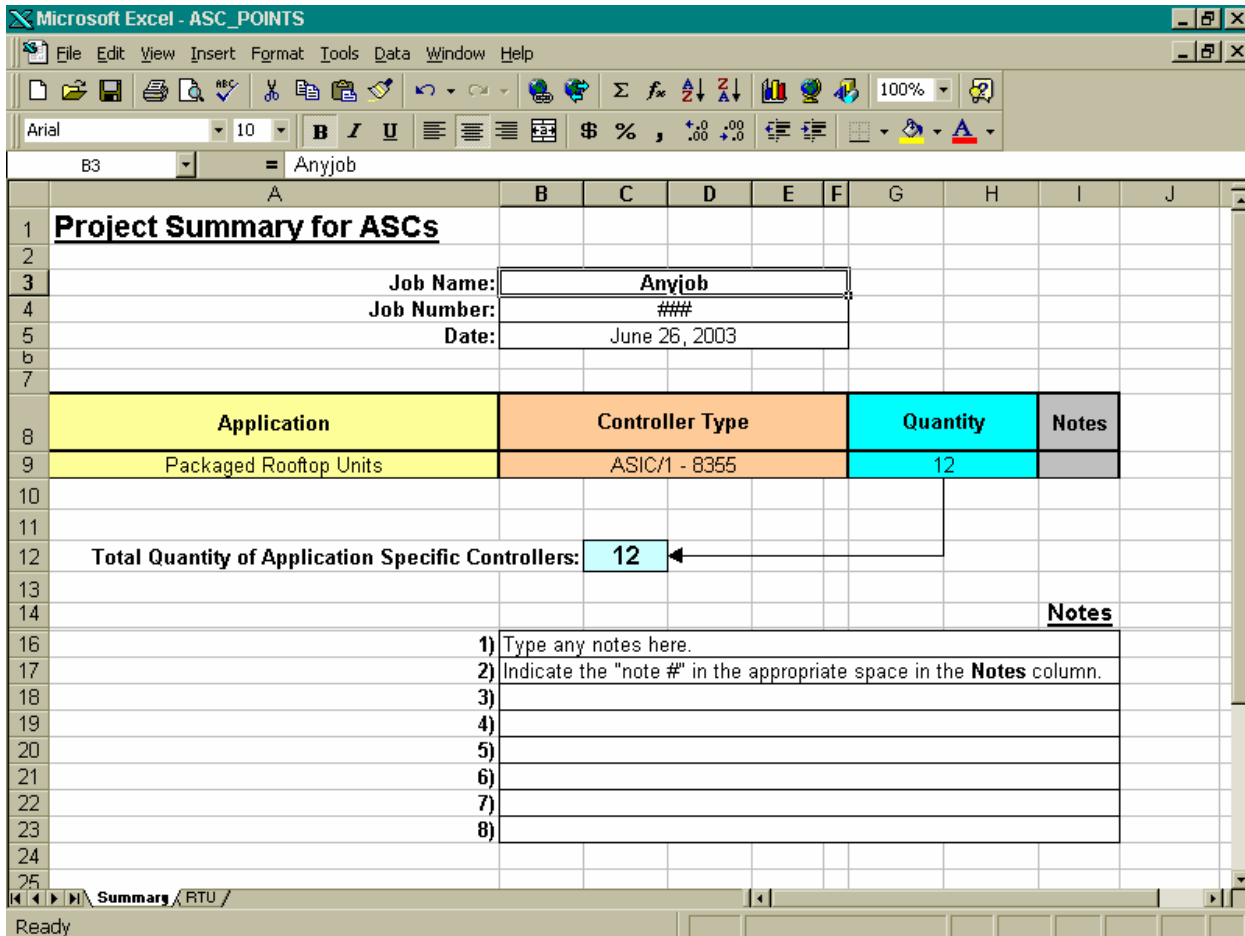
Microsoft Excel - ASC_POINTS

File Edit View Insert Format Tools Data Window Help

100%

Arial 10 B I U $ % ,

B3 = Anyjob

| | A | B | C | D | E | F | G | H | I | J |
|---|---|---|---|---|---|---|---|---|---|---|
| 1 | Project Summary for ASCs | | | | | | | | | |
| 2 | | | | | | | | | | |
| 3 | Job Name: | Anyjob | | | | | | | | |
| 4 | Job Number: | ### | | | | | | | | |
| 5 | Date: | June 26, 2003 | | | | | | | | |
| 6 | | | | | | | | | | |
| 7 | | | | | | | | | | |
| 8 | Application | Controller Type | | | | | Quantity | | Notes | |
| 9 | Packaged Rooftop Units | ASIC/1 - 8355 | | | | | 12 | | | |
| 10 | | | | | | | | | | |
| 11 | | | | | | | | | | |
| 12 | Total Quantity of Application Specific Controllers: | | 12 | | | | | | | |
| 13 | | | | | | | | | | |
| 14 | | | | | | | | | Notes | |
| 16 | 1) | Type any notes here. | | | | | | | | |
| 17 | 2) | Indicate the "note #" in the appropriate space in the **Notes** column. | | | | | | | | |
| 18 | 3) | | | | | | | | | |
| 19 | 4) | | | | | | | | | |
| 20 | 5) | | | | | | | | | |
| 21 | 6) | | | | | | | | | |
| 22 | 7) | | | | | | | | | |
| 23 | 8) | | | | | | | | | |
| 24 | | | | | | | | | | |
| 25 | | | | | | | | | | |

Summary / RTU /

Ready